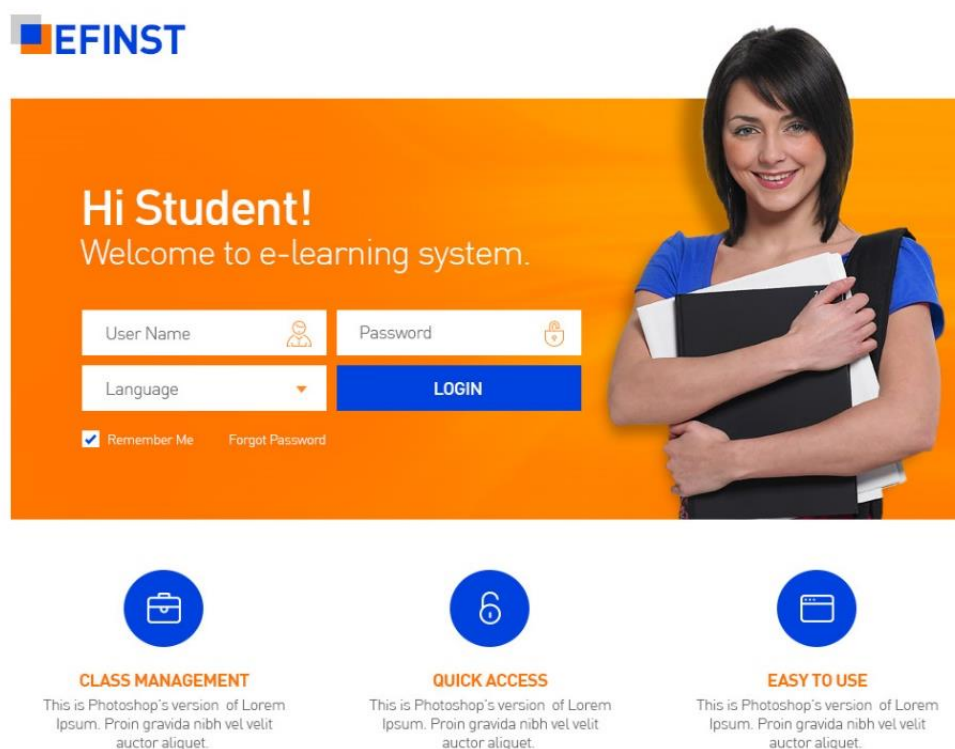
EFINST

Hi Student!
Welcome to e-learning system.

User Name

Password

Language

LOGIN

Remember Me

Forgot Password

CLASS MANAGEMENT
This is Photoshop's version of Lorem Ipsum. Proin gravida nibh vel velit auctor aliquet.

QUICK ACCESS
This is Photoshop's version of Lorem Ipsum. Proin gravida nibh vel velit auctor aliquet.

EASY TO USE
This is Photoshop's version of Lorem Ipsum. Proin gravida nibh vel velit auctor aliquet.